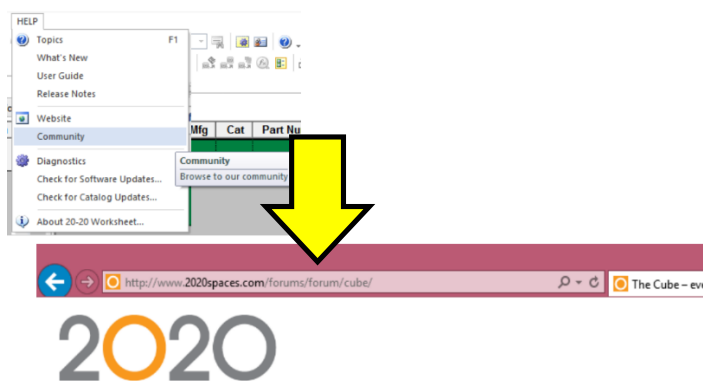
HELP
Topics F1
What's New
User Guide
Release Notes
Website
Community
Diagnostics
Check for Software Updates...
Check for Catalog Updates...
About 20-20 Worksheet...

Mfg | Cat | Part Nu

Community
Browse to our community

http://www.2020spaces.com/forums/forum/cube/

The Cube – ev

2020